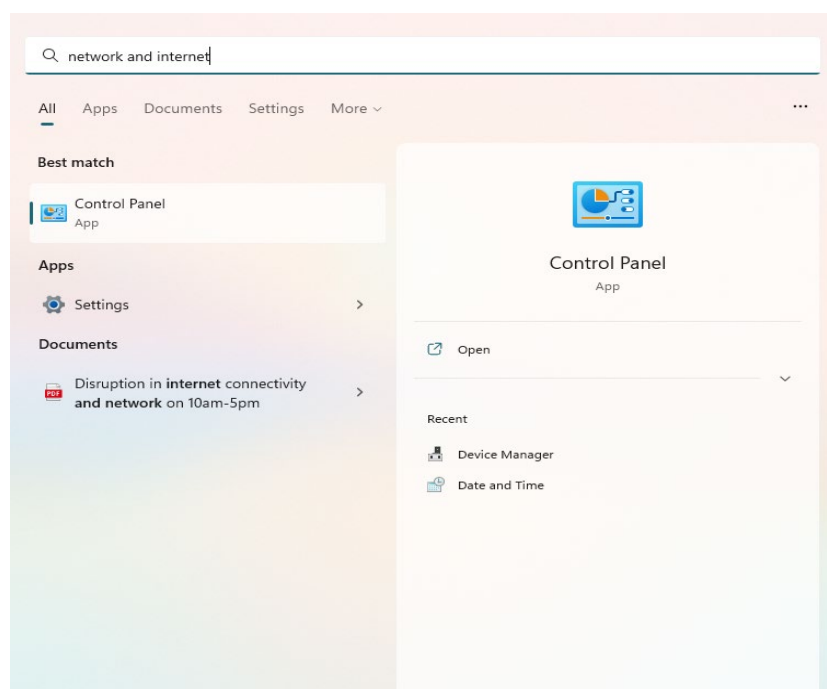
network and internet

All Apps Documents Settings More ...

Best match

Control Panel
App

Apps

Settings

Documents

Disruption in internet connectivity and network on 10am-5pm

Control Panel
App

Open

Recent

Device Manager

Date and Time